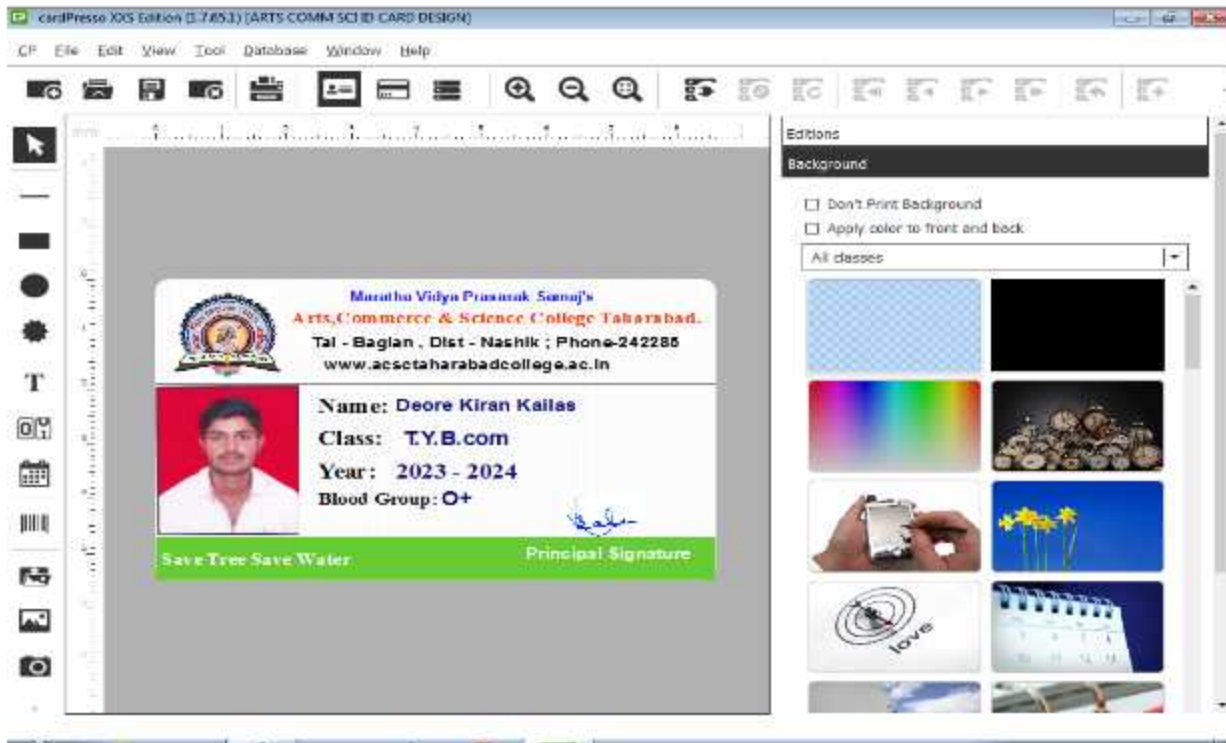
cardPresso XXS Edition (1.7.65.1) [ARTS COMM SCI ID CARD DESIGN]

CP File Edit View Tool Database Window Help

Editions

Background

Don't Print Background

Apply color to front and back

All classes

Maratha Vidya Prasarak Samaj's

Arts,Commerce & Science College Taharabad.

Tal - Baglan , Dist - Nashik ; Phone-242285

www.acsctaharabadcollege.ac.in

Name: Deore Kiran Kailas

Class: T.Y.B.com

Year: 2023 - 2024

Blood Group: O+

Save Tree Save Water

Principal Signature

love